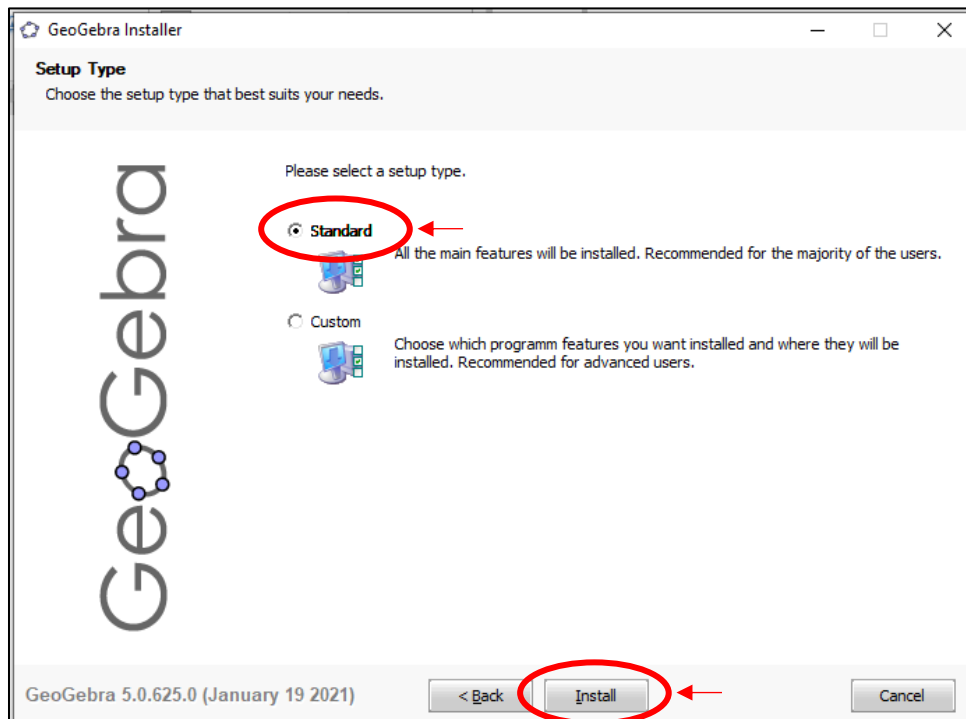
GeoGebra Installer

Setup Type
Choose the setup type that best suits your needs.

GeoGebra

Please select a setup type.

Standard
All the main features will be installed. Recommended for the majority of the users.

Custom
Choose which programm features you want installed and where they will be installed. Recommended for advanced users.

GeoGebra 5.0.625.0 (January 19 2021)

< Back

Install

Cancel